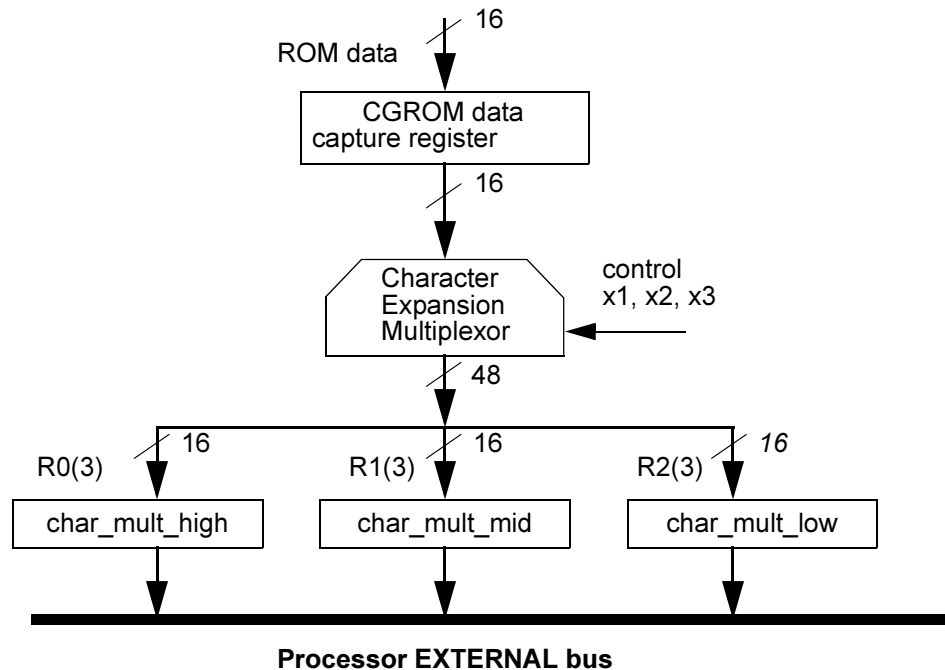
16

ROM data

CGROM data capture register

16

Character Expansion Multiplexor

control x1, x2, x3

48

16

R0(3)

16

R1(3)

16

R2(3)

char_mult_high

char_mult_mid

char_mult_low

Processor EXTERNAL bus